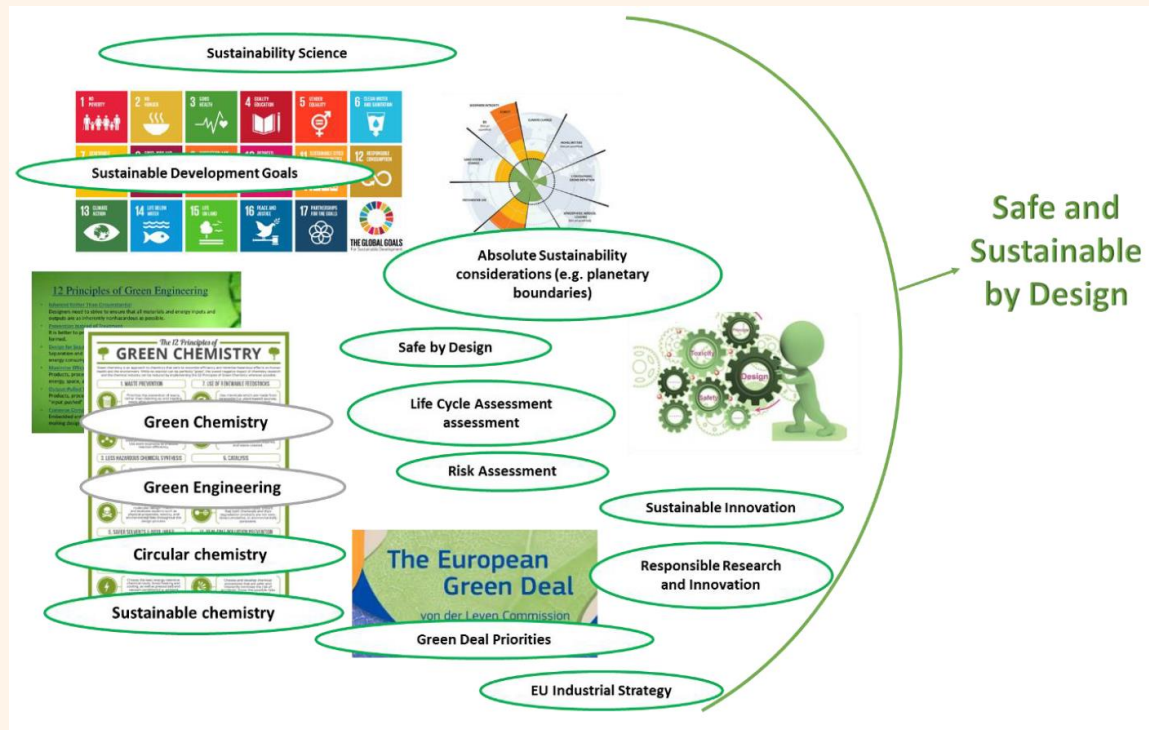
Sustainability Science

1 NO POVERTY
2 ZERO HUNGER
3 GOOD HEALTH
4 QUALITY EDUCATION
5 GENDER EQUALITY
6 CLEAN WATER AND SANITATION
12 RESPONSIBLE CONSUMPTION
13 CLIMATE ACTION
14 LIFE BELOW WATER
15 LIFE ON LAND
16 PEACE AND JUSTICE
17 PARTNERSHIPS FOR THE GOALS
THE GLOBAL GOALS For Sustainable Development

Sustainable Development Goals

Absolute Sustainability considerations (e.g. planetary boundaries)

12 Principles of Green Engineering

The 12 Principles of
GREEN CHEMISTRY

1. WASTE PREVENTION
7. USE OF RENEWABLE FEEDSTOCKS
3. LESS HAZARDOUS CHEMICAL SYNTHESIS
9. CATALYSIS

Green Chemistry

Green Engineering

Circular chemistry

Sustainable chemistry

Safe by Design

Life Cycle Assessment assessment

Risk Assessment

Toxicity
Safety
Design

Sustainable Innovation

Responsible Research and Innovation

The European Green Deal
von der Leyen Commission

Green Deal Priorities

EU Industrial Strategy

Safe and Sustainable by Design